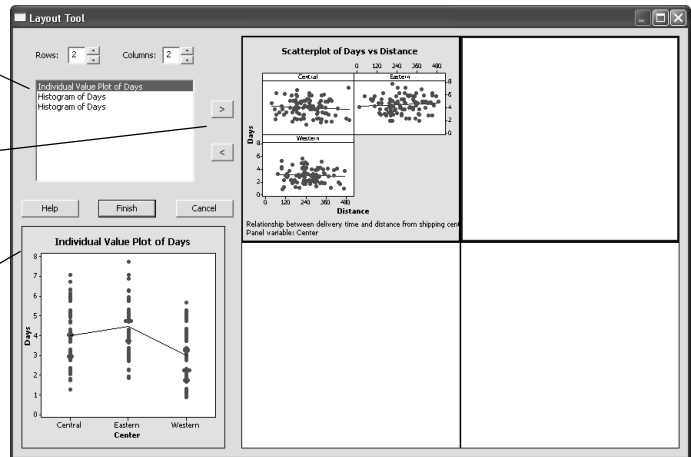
Layout Tool

Rows: 2 Columns: 2

Individual Value Plot of Days
Histogram of Days
Histogram of Days

>

<

Help Finish Cancel

Individual Value Plot of Days

8
7
6
5
4
3
2
1
0

Days

Central Eastern Western
Center

Scatterplot of Days vs Distance

0 120 240 360 480

Central Eastern

8
6
4
2
0

Days

Western

8
6
4
2
0

0 120 240 360 480
Distance

Relationship between delivery time and distance from shipping cent
Panel variable: Center